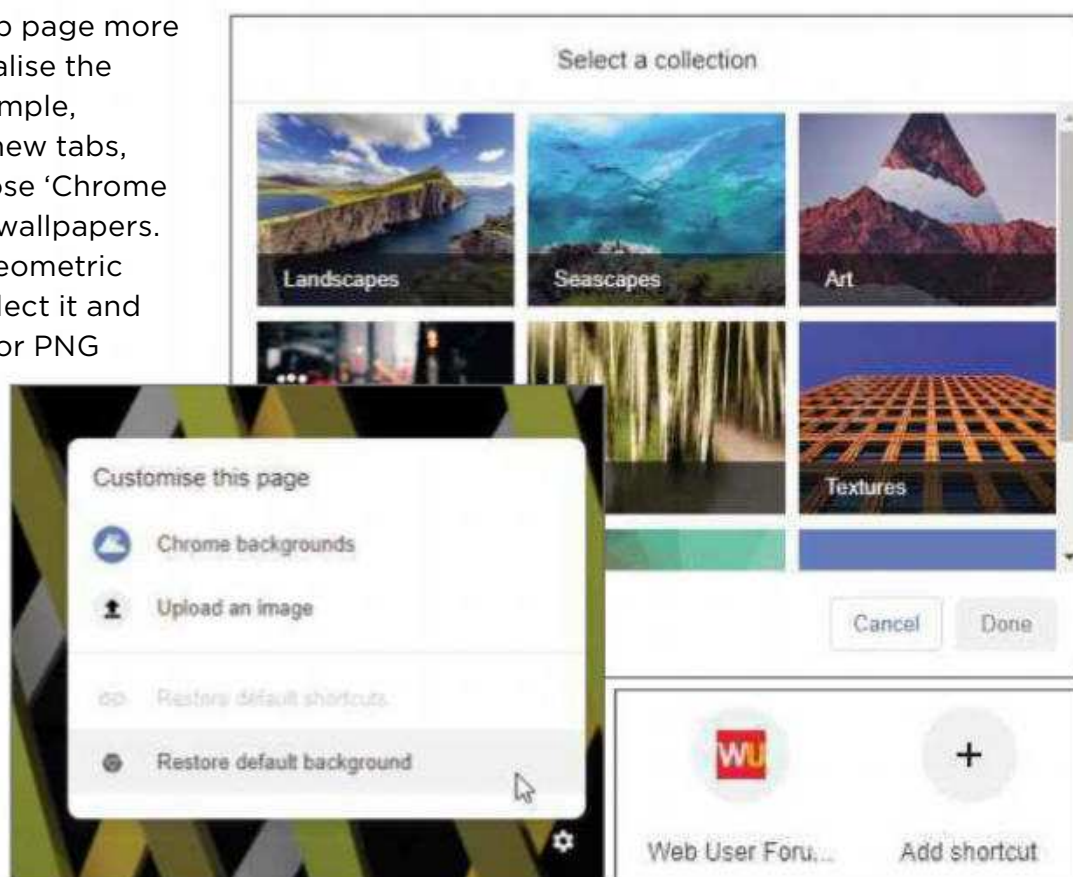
o page more
alise the
mple,
new tabs,
ose 'Chrome
wallpapers.
eometric
lect it and
or PNG

Select a collection

Landscapes

Seascapes

Art

Textures

Cancel

Done

Customise this page

Chrome backgrounds

Upload an image

Restore default shortcuts

Restore default background

WU

Web User Foru...

+

Add shortcut